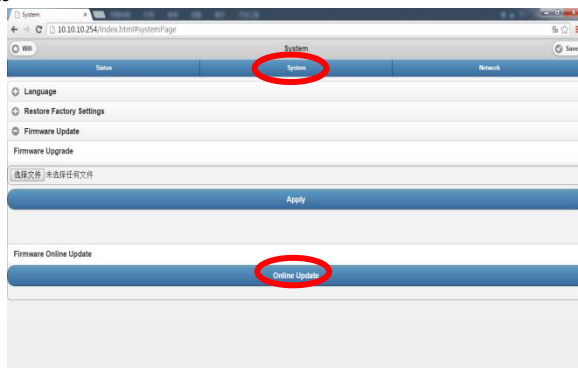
System
10.10.10.254/index.html#systemPage
Wifi
System
Save
Status
System
Network
Language
Restore Factory Settings
Firmware Update
Firmware Upgrade
选择文件 未选择任何文件
Apply
Firmware Online Update
Online Update